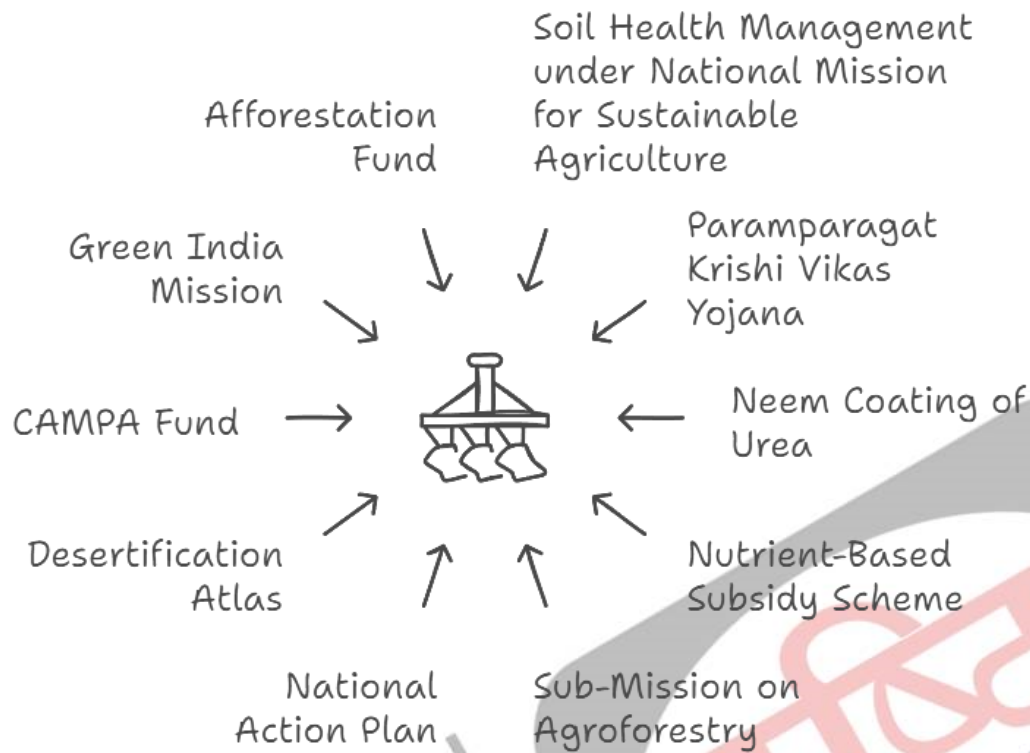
Afforestation Fund

Soil Health Management under National Mission for Sustainable Agriculture

Green India Mission

Paramparagat Krishi Vikas Yojana

CAMPA Fund

Neem Coating of Urea

Desertification Atlas

Nutrient-Based Subsidy Scheme

National Action Plan

Sub-Mission on Agroforestry